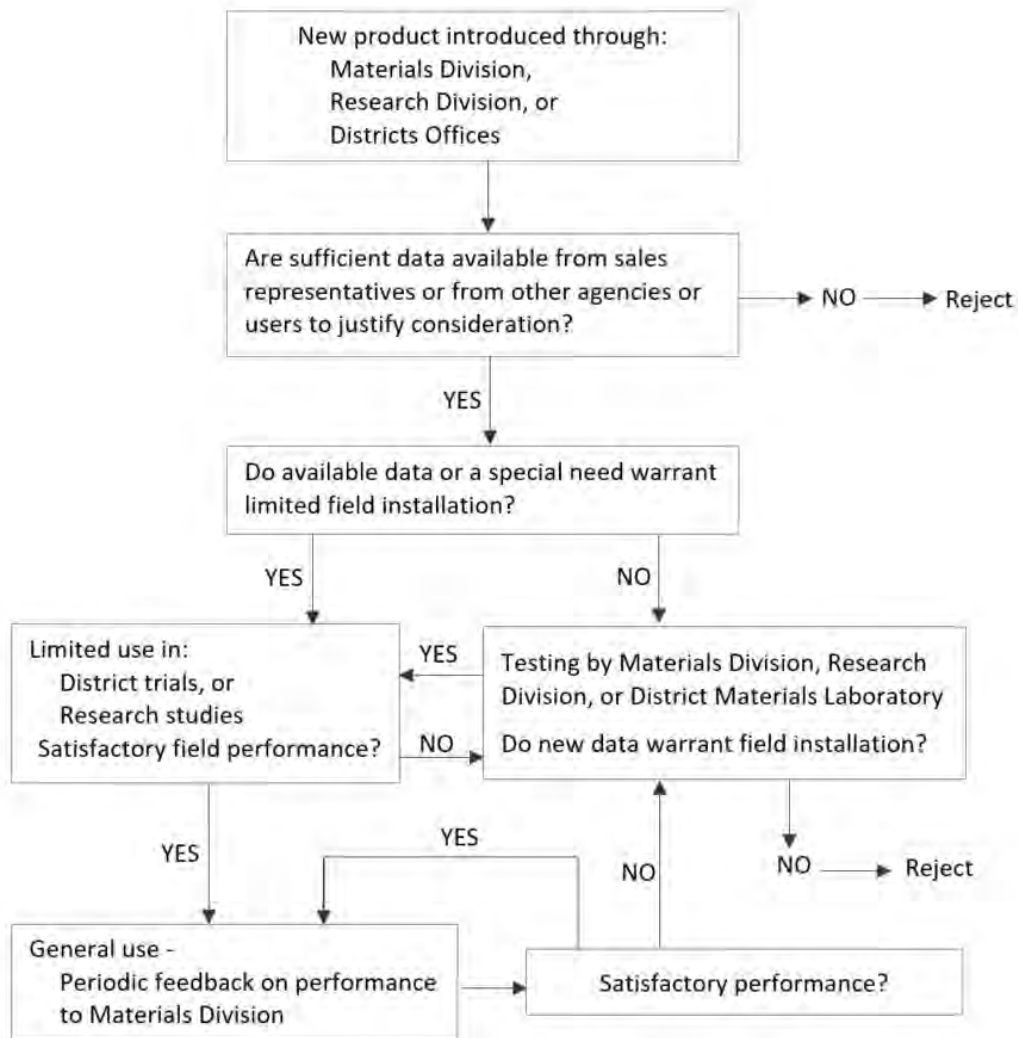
New product introduced through:
Materials Division,
Research Division, or
Districts Offices

Are sufficient data available from sales representatives or from other agencies or users to justify consideration?

NO

Reject

YES

Do available data or a special need warrant limited field installation?

YES

NO

Limited use in:
District trials, or
Research studies
Satisfactory field performance?

YES

Testing by Materials Division, Research Division, or District Materials Laboratory

Do new data warrant field installation?

NO

YES

YES

NO

NO

Reject

General use -
Periodic feedback on performance to Materials Division

Satisfactory performance?